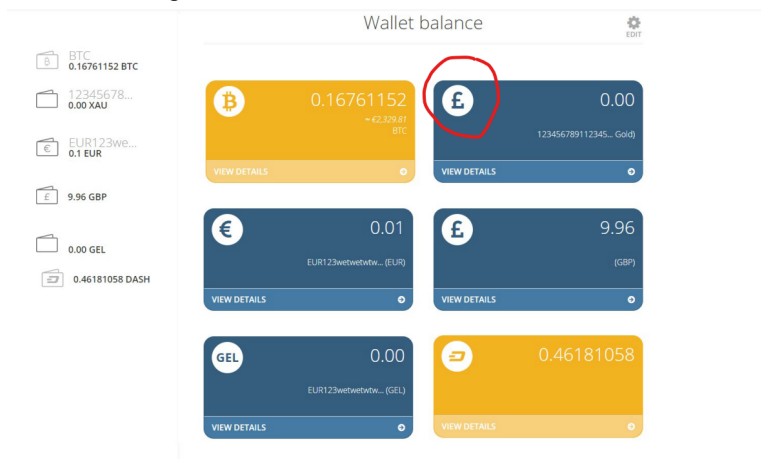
Wallet balance

EDIT

BTC
0.16761152 BTC

12345678...
0.00 XAU

EUR123we...
0.1 EUR

9.96 GBP

0.00 GEL

0.46181058 DASH

0.16761152
≈ €2,329.81
BTC
VIEW DETAILS

0.00
123456789112345... Gold)
VIEW DETAILS

0.01
EUR123wetwetwtw... (EUR)
VIEW DETAILS

9.96
(GBP)
VIEW DETAILS

GEL
0.00
EUR123wetwetwtw... (GEL)
VIEW DETAILS

0.46181058
VIEW DETAILS